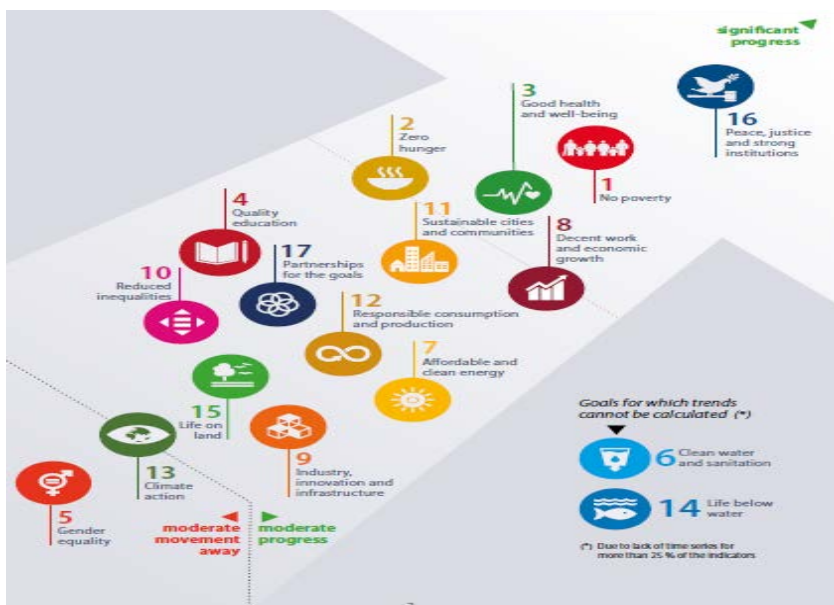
significant progress

16 Peace, justice and strong institutions

3 Good health and well-being

1 No poverty

2 Zero hunger

11 Sustainable cities and communities

8 Decent work and economic growth

4 Quality education

17 Partnerships for the goals

10 Reduced inequalities

12 Responsible consumption and production

7 Affordable and clean energy

15 Life on land

13 Climate action

9 Industry, innovation and infrastructure

5 Gender equality

moderate movement away

moderate progress

Goals for which trends cannot be calculated (*)

6 Clean water and sanitation

14 Life below water

(*) Due to lack of time series for more than 25 % of the indicators